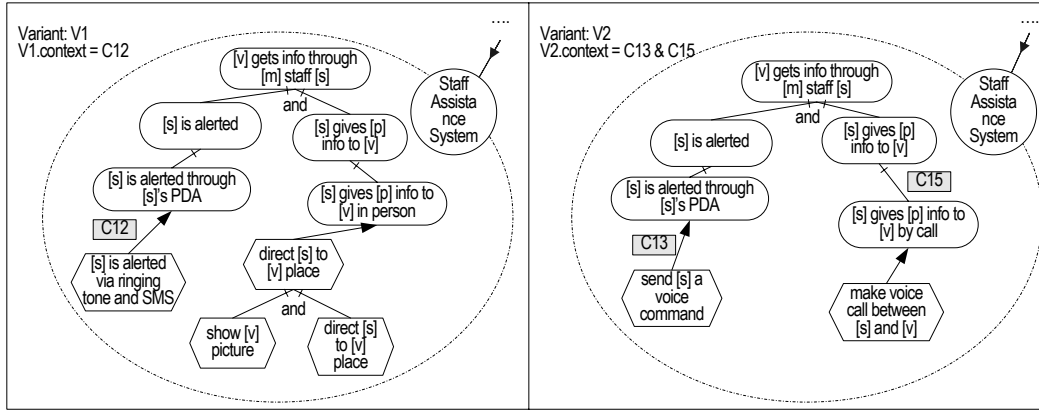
Variant: V1
V1.context = C12

....

[v] gets info through [m] staff [s]

Staff Assista nce System

and

[s] is alerted

[s] gives [p] info to [v]

[s] is alerted through [s]'s PDA

[s] gives [p] info to [v] in person

C12

[s] is alerted via ringing tone and SMS

direct [s] to [v] place

and

show [v] picture

direct [s] to [v] place

Variant: V2
V2.context = C13 & C15

....

[v] gets info through [m] staff [s]

Staff Assista nce System

and

[s] is alerted

[s] gives [p] info to [v]

[s] is alerted through [s]'s PDA

C15

C13

[s] gives [p] info to [v] by call

send [s] a voice command

make voice call between [s] and [v]